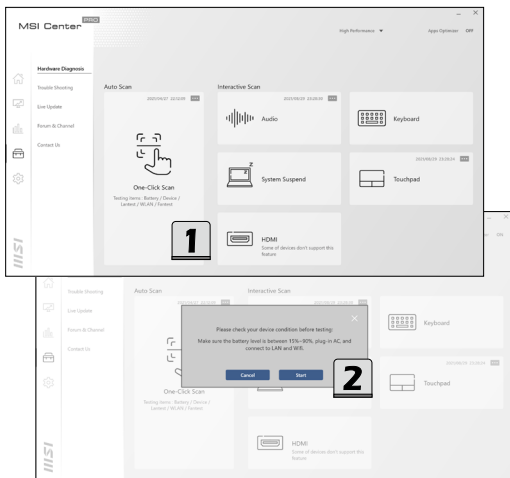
MSI Center PRO

High Performance ▼ Apps Optimizer OFF

Hardware Diagnosis
Trouble Shooting
Live Update
Forum & Channel
Contact Us

Auto Scan
2022/04/27 10:32:09 •••
One-Click Scan
Testing items : Battery / Device / Lanlest / WLAN / Fanlest

Interactive Scan
2022/04/28 23:28:06 •••
Audio
Keyboard
System Suspend
2023/06/23 23:08:04 •••
Touchpad
HDMI
Some of devices don't support this feature

1

Trouble Shooting
Live Update
Forum & Channel
Contact Us

Auto Scan
One-Click Scan
Testing items : Battery / Device / Lanlest / WLAN / Fanlest

Interactive Scan
Keyboard
Touchpad
HDMI
Some of devices don't support this feature

Please check your device condition before testing:
Make sure the battery level is between 15%~90%, plug in AC, and connect to LAN and Wifi.
Cancel Start

2